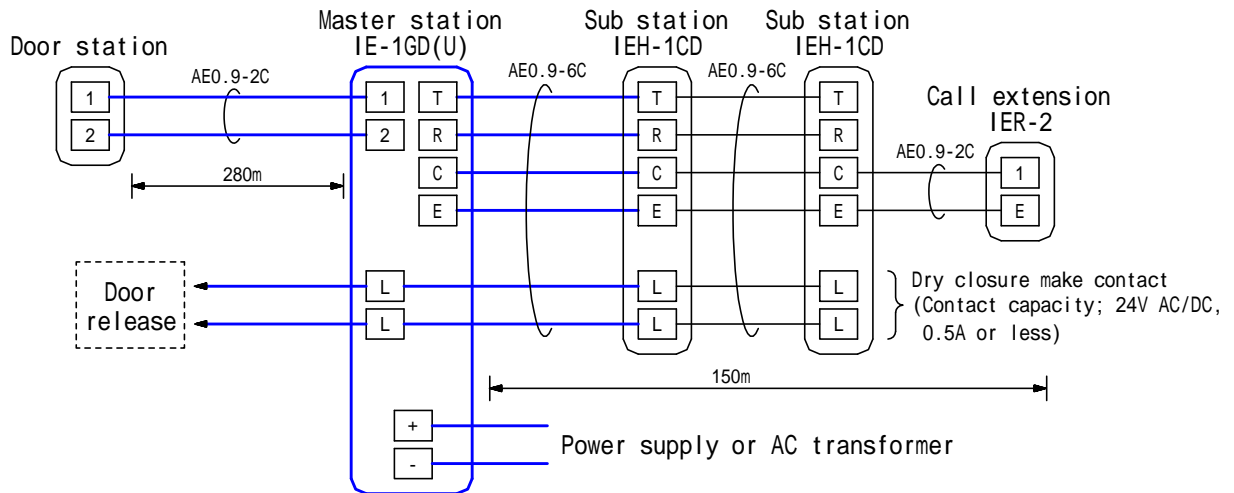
Door station

Master station
IE-1GD(U)

Sub station
IEH-1CD

Sub station
IEH-1CD

Call extension
IER-2

AE0.9-2C

AE0.9-6C

AE0.9-6C

AE0.9-2C

1
2

1
2

T
R
C
E

T
R
C
E

T
R
C
E

1
E

280m

Door release

L
L

L
L

L
L

Dry closure make contact (Contact capacity; 24V AC/DC, 0.5A or less)

150m

+
-

Power supply or AC transformer